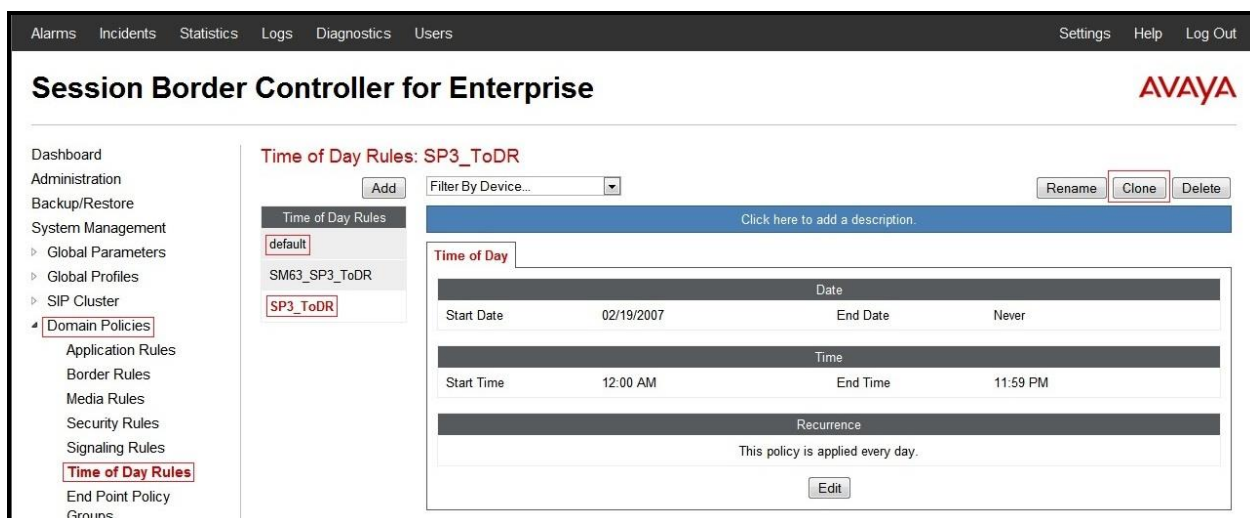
Alarms Incidents Statistics Logs Diagnostics Users

Settings Help Log Out

Session Border Controller for Enterprise

AVAYA

Dashboard
Administration
Backup/Restore
System Management
Global Parameters
Global Profiles
SIP Cluster
Domain Policies
Application Rules
Border Rules
Media Rules
Security Rules
Signaling Rules
Time of Day Rules
End Point Policy Groups

Time of Day Rules: SP3_ToDR

Add

Time of Day Rules
default
SM63_SP3_ToDR
SP3_ToDR

Filter By Device...

Rename Clone Delete

Click here to add a description.

Time of Day

| Date | | | |
|---|---|---|---|
| Start Date | 02/19/2007 | End Date | Never |

| Time | | | |
|---|---|---|---|
| Start Time | 12:00 AM | End Time | 11:59 PM |

| Recurrence |
|---|
| This policy is applied every day. |

Edit